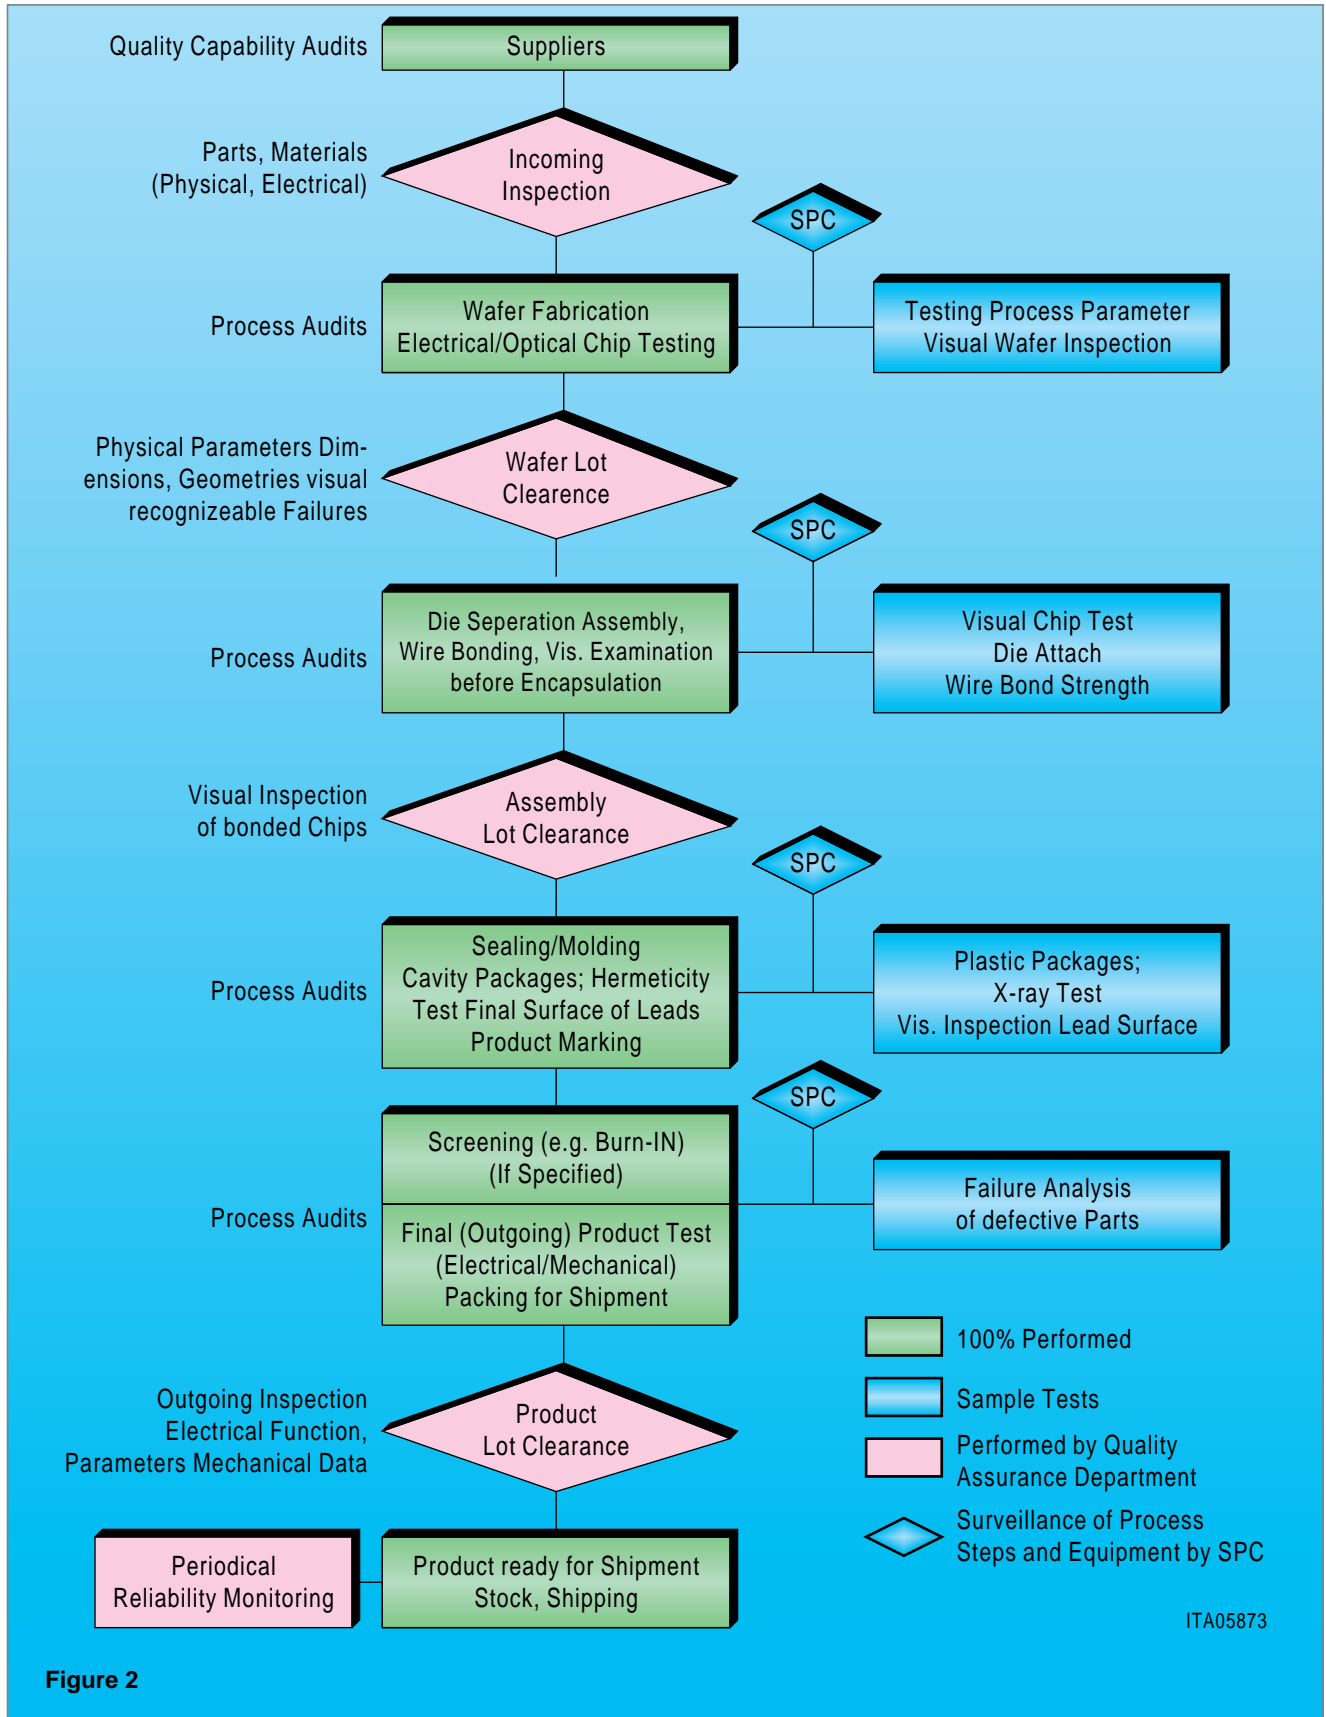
Quality Capability Audits

Suppliers

Parts, Materials (Physical, Electrical)

Incoming Inspection

SPC

Process Audits

Wafer Fabrication Electrical/Optical Chip Testing

Testing Process Parameter Visual Wafer Inspection

Physical Parameters Dimensions, Geometries visual recognizeable Failures

Wafer Lot Clearence

SPC

Process Audits

Die Seperation Assembly, Wire Bonding, Vis. Examination before Encapsulation

Visual Chip Test Die Attach Wire Bond Strength

Visual Inspection of bonded Chips

Assembly Lot Clearance

SPC

Process Audits

Sealing/Molding Cavity Packages; Hermeticity Test Final Surface of Leads Product Marking

Plastic Packages; X-ray Test Vis. Inspection Lead Surface

SPC

Process Audits

Screening (e.g. Burn-IN) (If Specified)

Final (Outgoing) Product Test (Electrical/Mechanical) Packing for Shipment

Failure Analysis of defective Parts

100% Performed

Sample Tests

Performed by Quality Assurance Department

Surveillance of Process Steps and Equipment by SPC

Outgoing Inspection Electrical Function, Parameters Mechanical Data

Product Lot Clearance

Periodical Reliability Monitoring

Product ready for Shipment Stock, Shipping

ITA05873

Figure 2